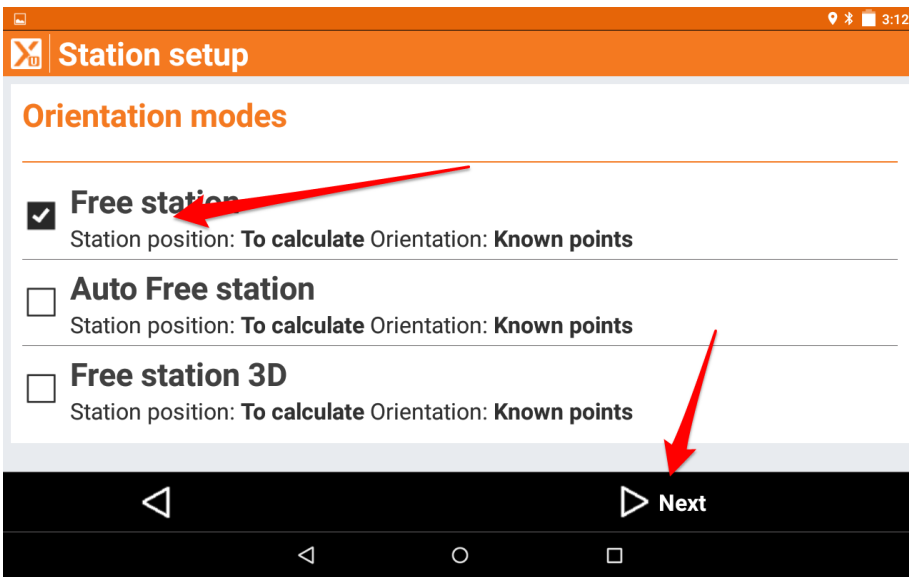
3:12

Station setup

Orientation modes

Free station
Station position: **To calculate** Orientation: **Known points**

Auto Free station
Station position: **To calculate** Orientation: **Known points**

Free station 3D
Station position: **To calculate** Orientation: **Known points**

Next